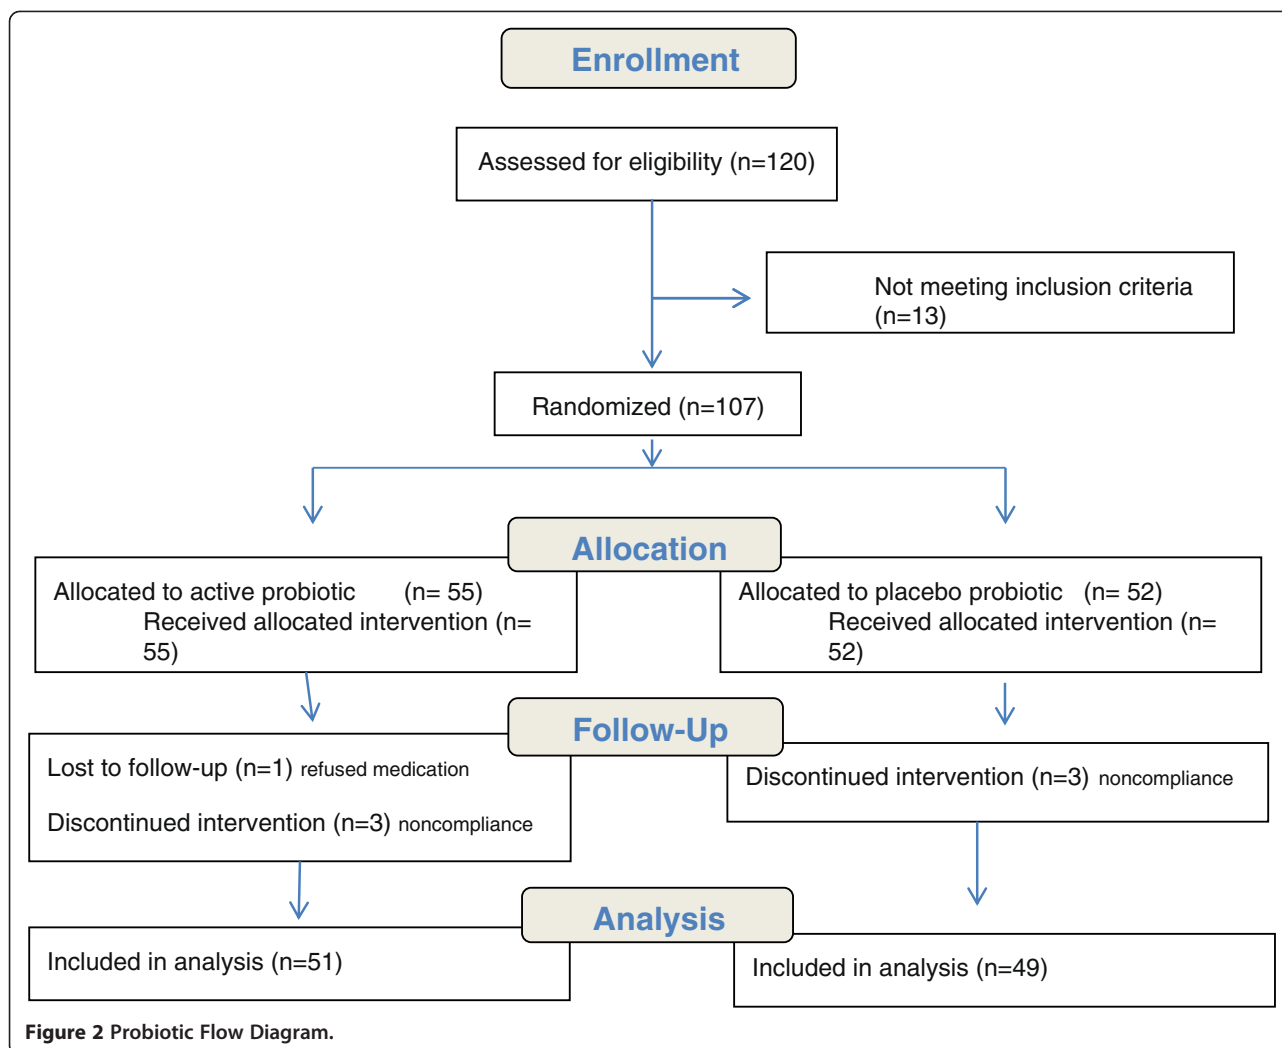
Enrollment

Assessed for eligibility (n=120)

Not meeting inclusion criteria (n=13)

Randomized (n=107)

Allocation

Allocated to active probiotic (n= 55)
Received allocated intervention (n= 55)

Allocated to placebo probiotic (n= 52)
Received allocated intervention (n= 52)

Follow-Up

Lost to follow-up (n=1) refused medication

Discontinued intervention (n=3) noncompliance

Discontinued intervention (n=3) noncompliance

Analysis

Included in analysis (n=51)

Included in analysis (n=49)

Figure 2 Probiotic Flow Diagram.